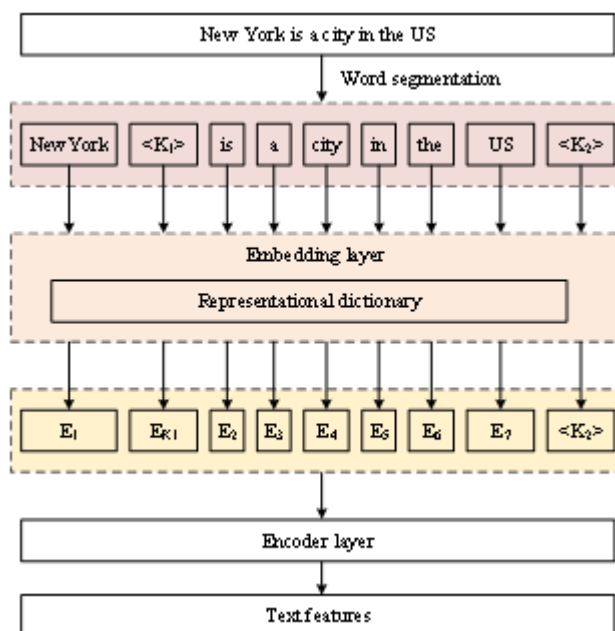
New York is a city in the US

Word segmentation

New York
<$K_1$>
is
a
city
in
the
US
<$K_2$>

Embedding layer

Representational dictionary

$E_1$
$E_{K1}$
$E_2$
$E_3$
$E_4$
$E_5$
$E_6$
$E_7$
<$K_2$>

Encoder layer

Text features